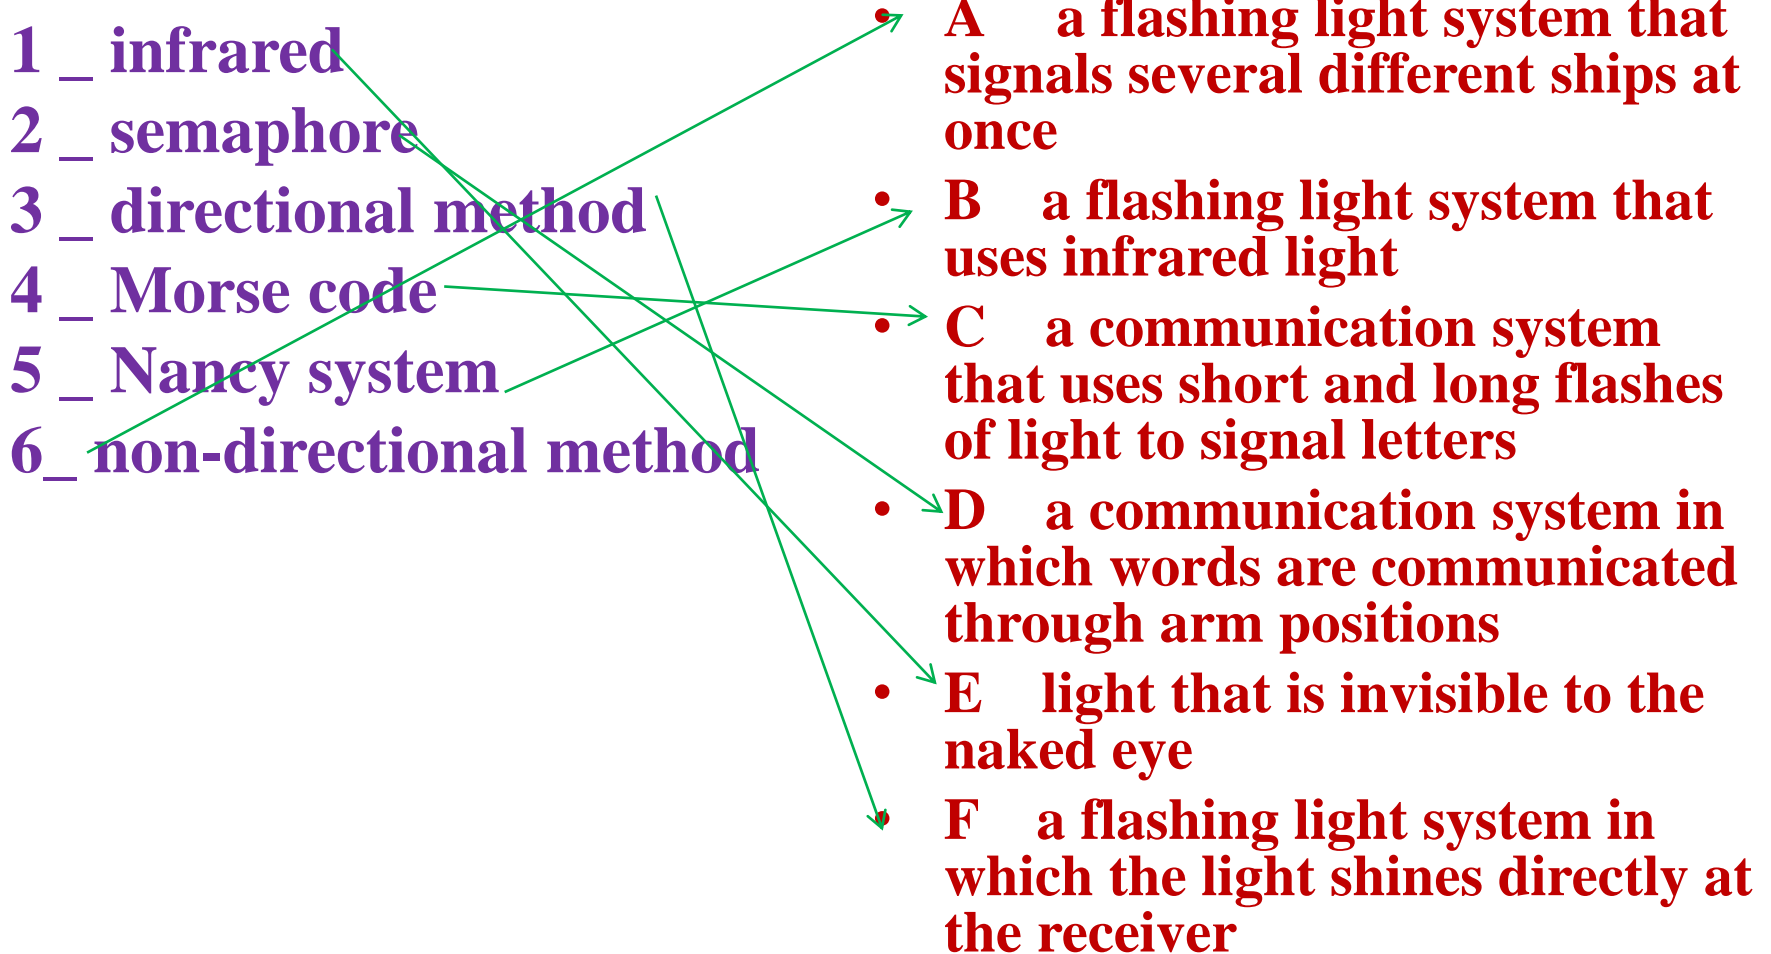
1 _ infrared
2 _ semaphore
3 _ directional method
4 _ Morse code
5 _ Nancy system
6_ non-directional method

• A a flashing light system that signals several different ships at once
• B a flashing light system that uses infrared light
• C a communication system that uses short and long flashes of light to signal letters
• D a communication system in which words are communicated through arm positions
• E light that is invisible to the naked eye
• F a flashing light system in which the light shines directly at the receiver